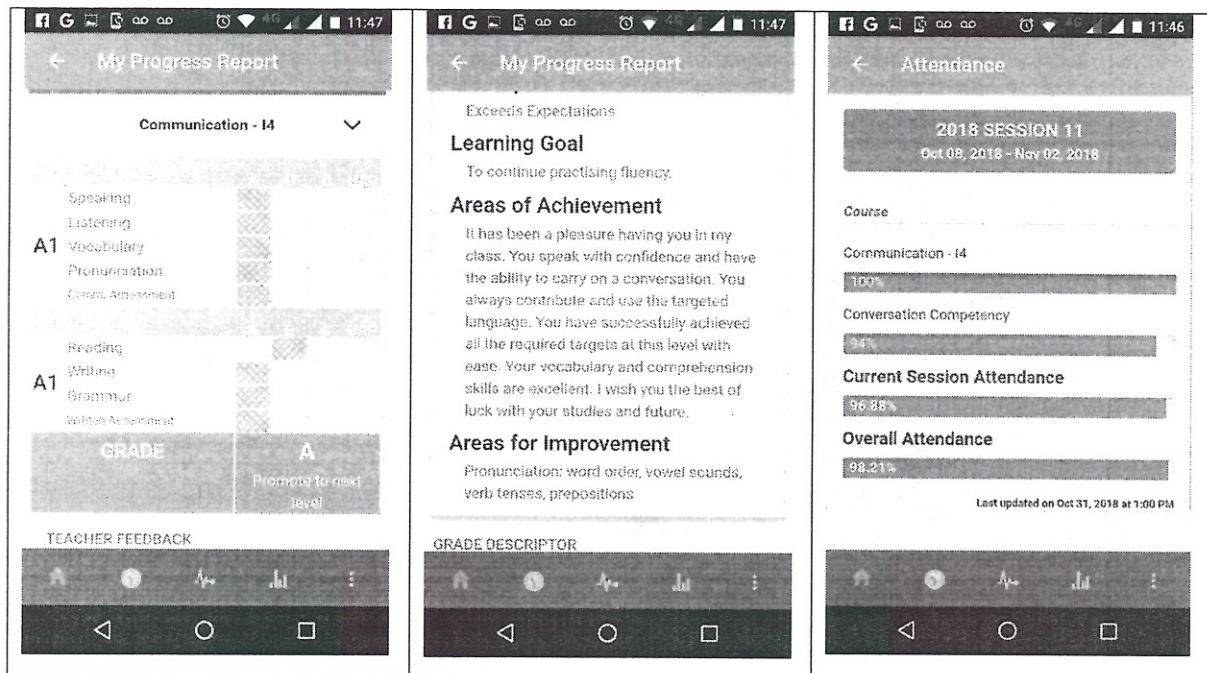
11:47

My Progress Report

Communication - I4

Speaking
Listening
A1 Vocabulary
Pronunciation
Comm. Achievement

Reading
A1 Writing
Grammar
Written Achievement

GRADE

A
Promote to next level

TEACHER FEEDBACK

11:47

My Progress Report

Exceeds Expectations

Learning Goal

To continue practising fluency.

Areas of Achievement

It has been a pleasure having you in my class. You speak with confidence and have the ability to carry on a conversation. You always contribute and use the targeted language. You have successfully achieved all the required targets at this level with ease. Your vocabulary and comprehension skills are excellent. I wish you the best of luck with your studies and future.

Areas for Improvement

Pronunciation: word order, vowel sounds, verb tenses, prepositions

GRADE DESCRIPTOR

11:46

Attendance

2018 SESSION 11
Oct 08, 2018 - Nov 02, 2018

Course

Communication - I4
100%

Conversation Competency
94%

Current Session Attendance
96.88%

Overall Attendance
98.21%

Last updated on Oct 31, 2018 at 1:00 PM